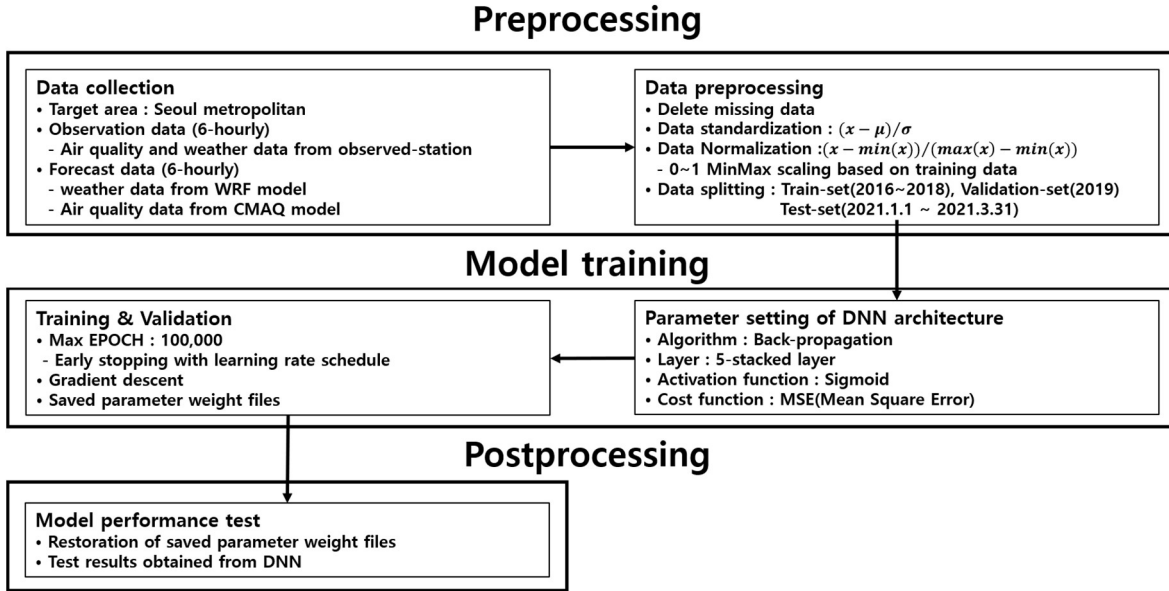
Preprocessing

Data collection
• Target area : Seoul metropolitan
• Observation data (6-hourly)
- Air quality and weather data from observed-station
• Forecast data (6-hourly)
- weather data from WRF model
- Air quality data from CMAQ model

Data preprocessing
• Delete missing data
• Data standardization : $(x-\mu)/\sigma$
• Data Normalization :$(x-min(x))/(max(x)-min(x))$
- 0~1 MinMax scaling based on training data
• Data splitting : Train-set(2016~2018), Validation-set(2019) Test-set(2021.1.1 ~ 2021.3.31)

Model training

Training & Validation
• Max EPOCH : 100,000
- Early stopping with learning rate schedule
• Gradient descent
• Saved parameter weight files

Parameter setting of DNN architecture
• Algorithm : Back-propagation
• Layer : 5-stacked layer
• Activation function : Sigmoid
• Cost function : MSE(Mean Square Error)

Postprocessing

Model performance test
• Restoration of saved parameter weight files
• Test results obtained from DNN